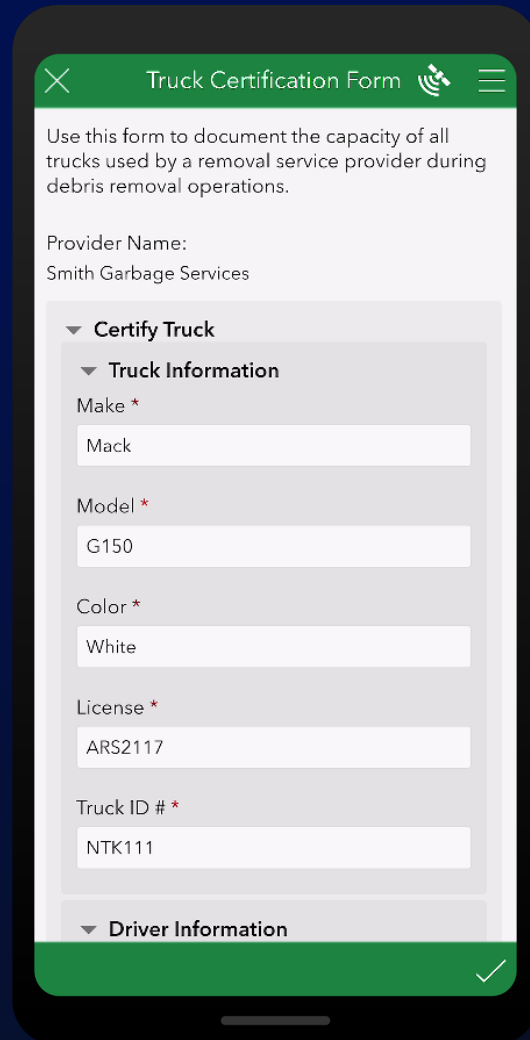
Truck Certification Form

Use this form to document the capacity of all trucks used by a removal service provider during debris removal operations.

Provider Name:
Smith Garbage Services

Certify Truck

Truck Information

Make *
Mack

Model *
G150

Color *
White

License *
ARS2117

Truck ID # *
NTK111

Driver Information